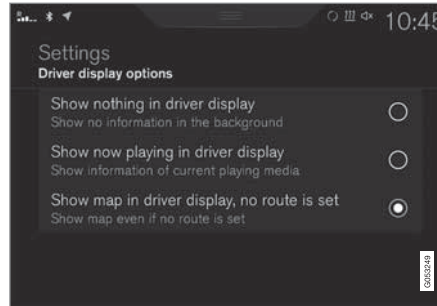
10:45

Settings
Driver display options

Show nothing in driver display
Show no information in the background

Show now playing in driver display
Show information of current playing media

Show map in driver display, no route is set
Show map even if no route is set

G053249